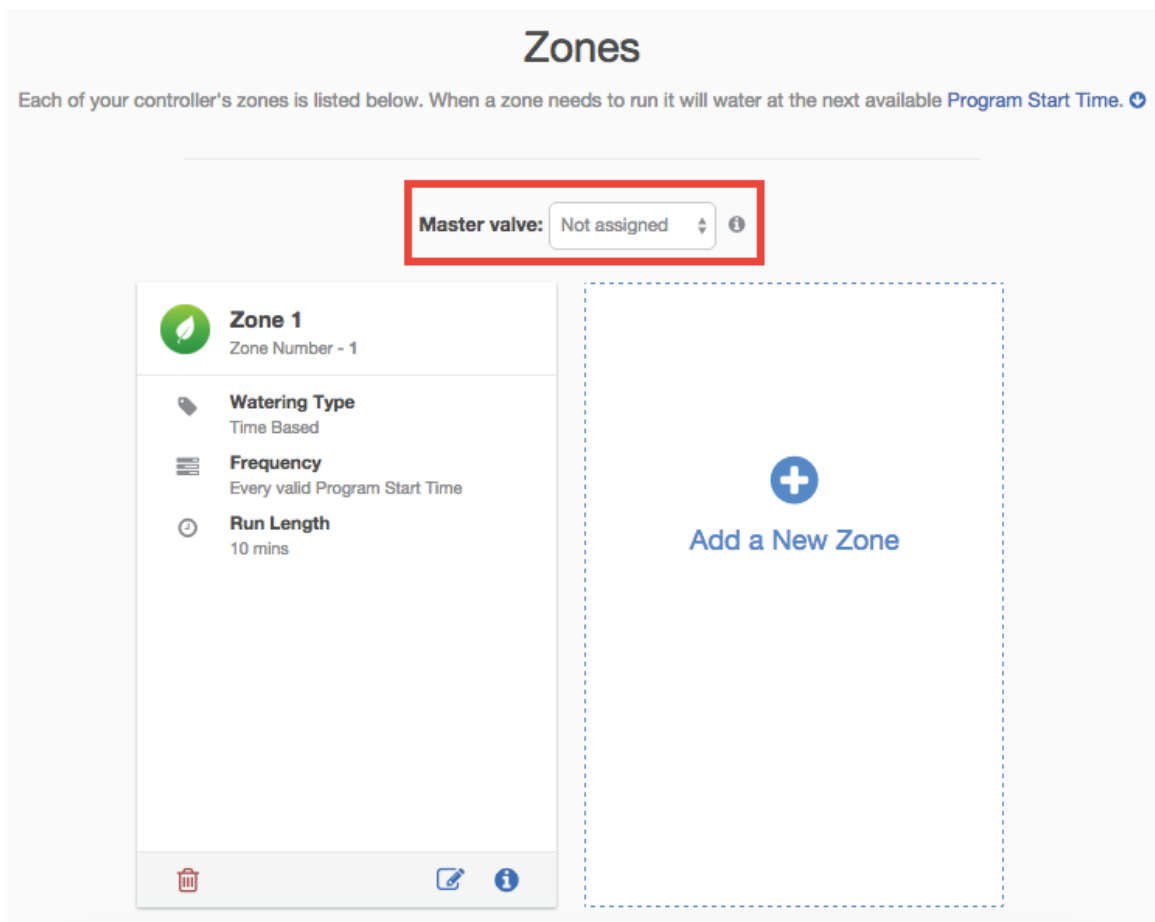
Zones

Each of your controller's zones is listed below. When a zone needs to run it will water at the next available Program Start Time.

Master valve: Not assigned

Zone 1
Zone Number - 1

Watering Type
Time Based

Frequency
Every valid Program Start Time

Run Length
10 mins

Add a New Zone